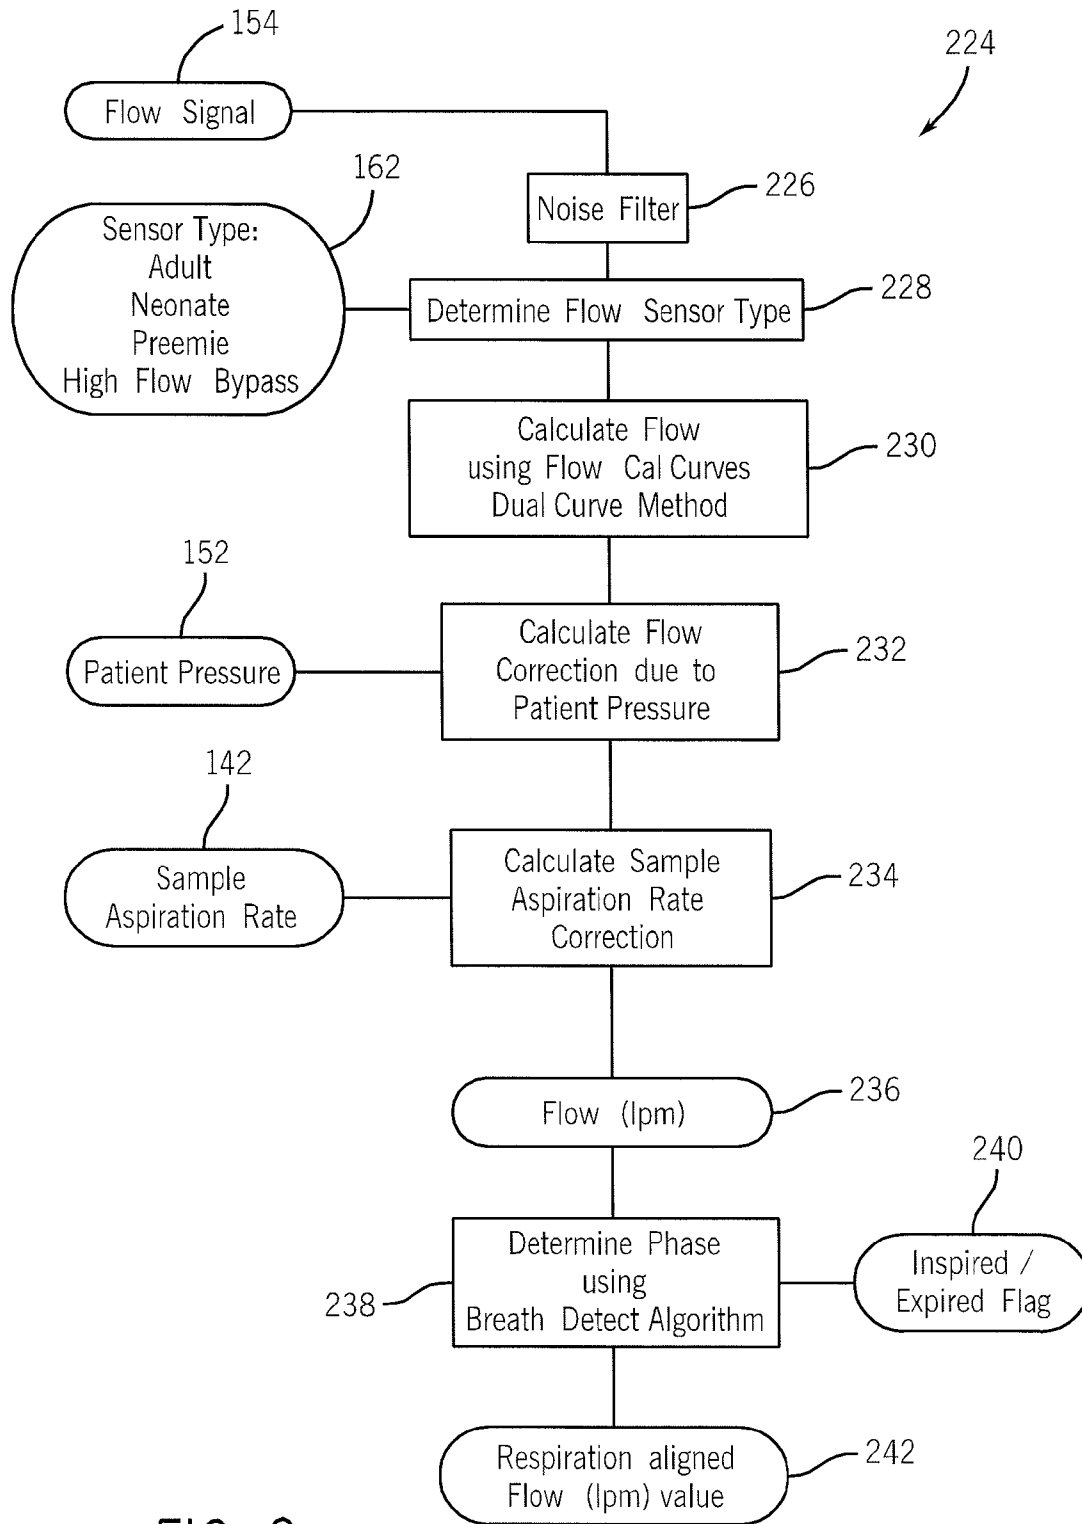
154

224

Flow Signal

162

Noise Filter

226

Sensor Type:
Adult
Neonate
Preemie
High Flow Bypass

Determine Flow Sensor Type

228

Calculate Flow
using Flow Cal Curves
Dual Curve Method

230

152

Patient Pressure

Calculate Flow
Correction due to
Patient Pressure

232

142

Sample
Aspiration Rate

Calculate Sample
Aspiration Rate
Correction

234

Flow (lpm)

236

240

Determine Phase
using
Breath Detect Algorithm

238

Inspired /
Expired Flag

Respiration aligned
Flow (lpm) value

242

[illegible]